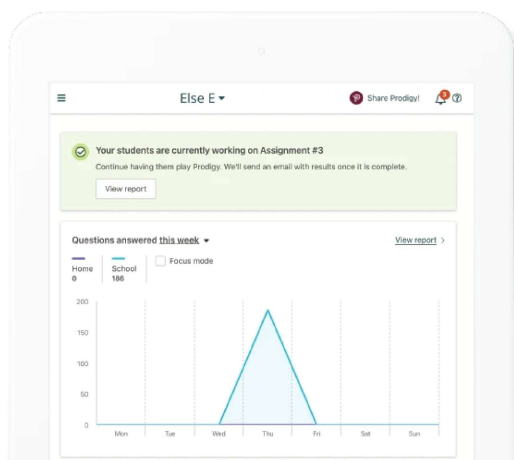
Else E

Share Prodigy!

3

Your students are currently working on Assignment #3

Continue having them play Prodigy. We'll send an email with results once it is complete.

View report

Questions answered this week

View report

Home
0

School
186

Focus mode

200
150
100
50
0

Mon Tue Wed Thu Fri Sat Sun